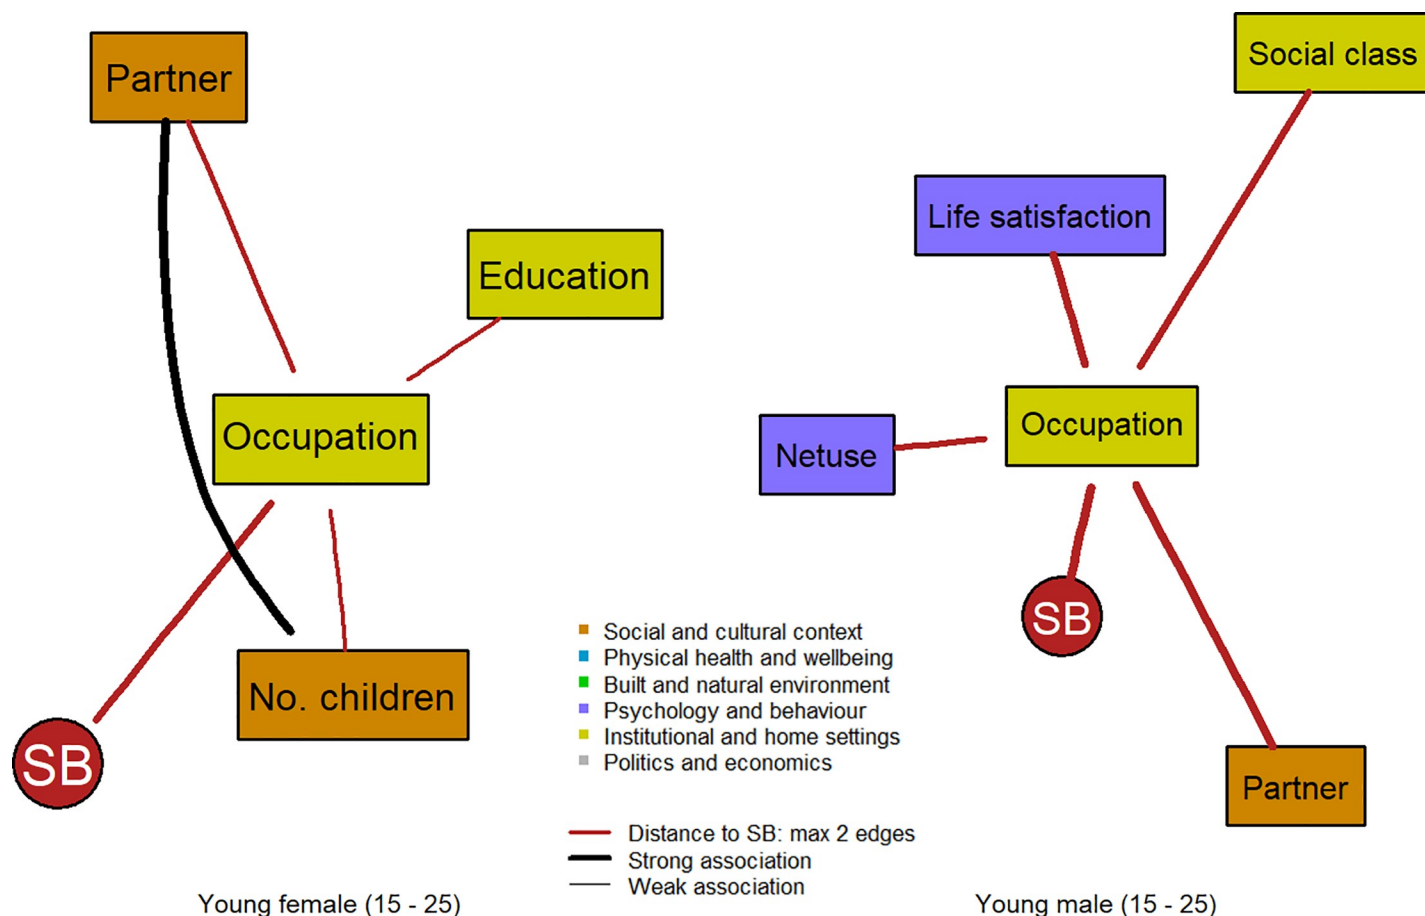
Partner

Education

Occupation

No. children

SB

Young female (15 - 25)

Social class

Life satisfaction

Netuse

Occupation

SB

Partner

Young male (15 - 25)

Social and cultural context
Physical health and wellbeing
Built and natural environment
Psychology and behaviour
Institutional and home settings
Politics and economics

Distance to SB: max 2 edges
Strong association
Weak association